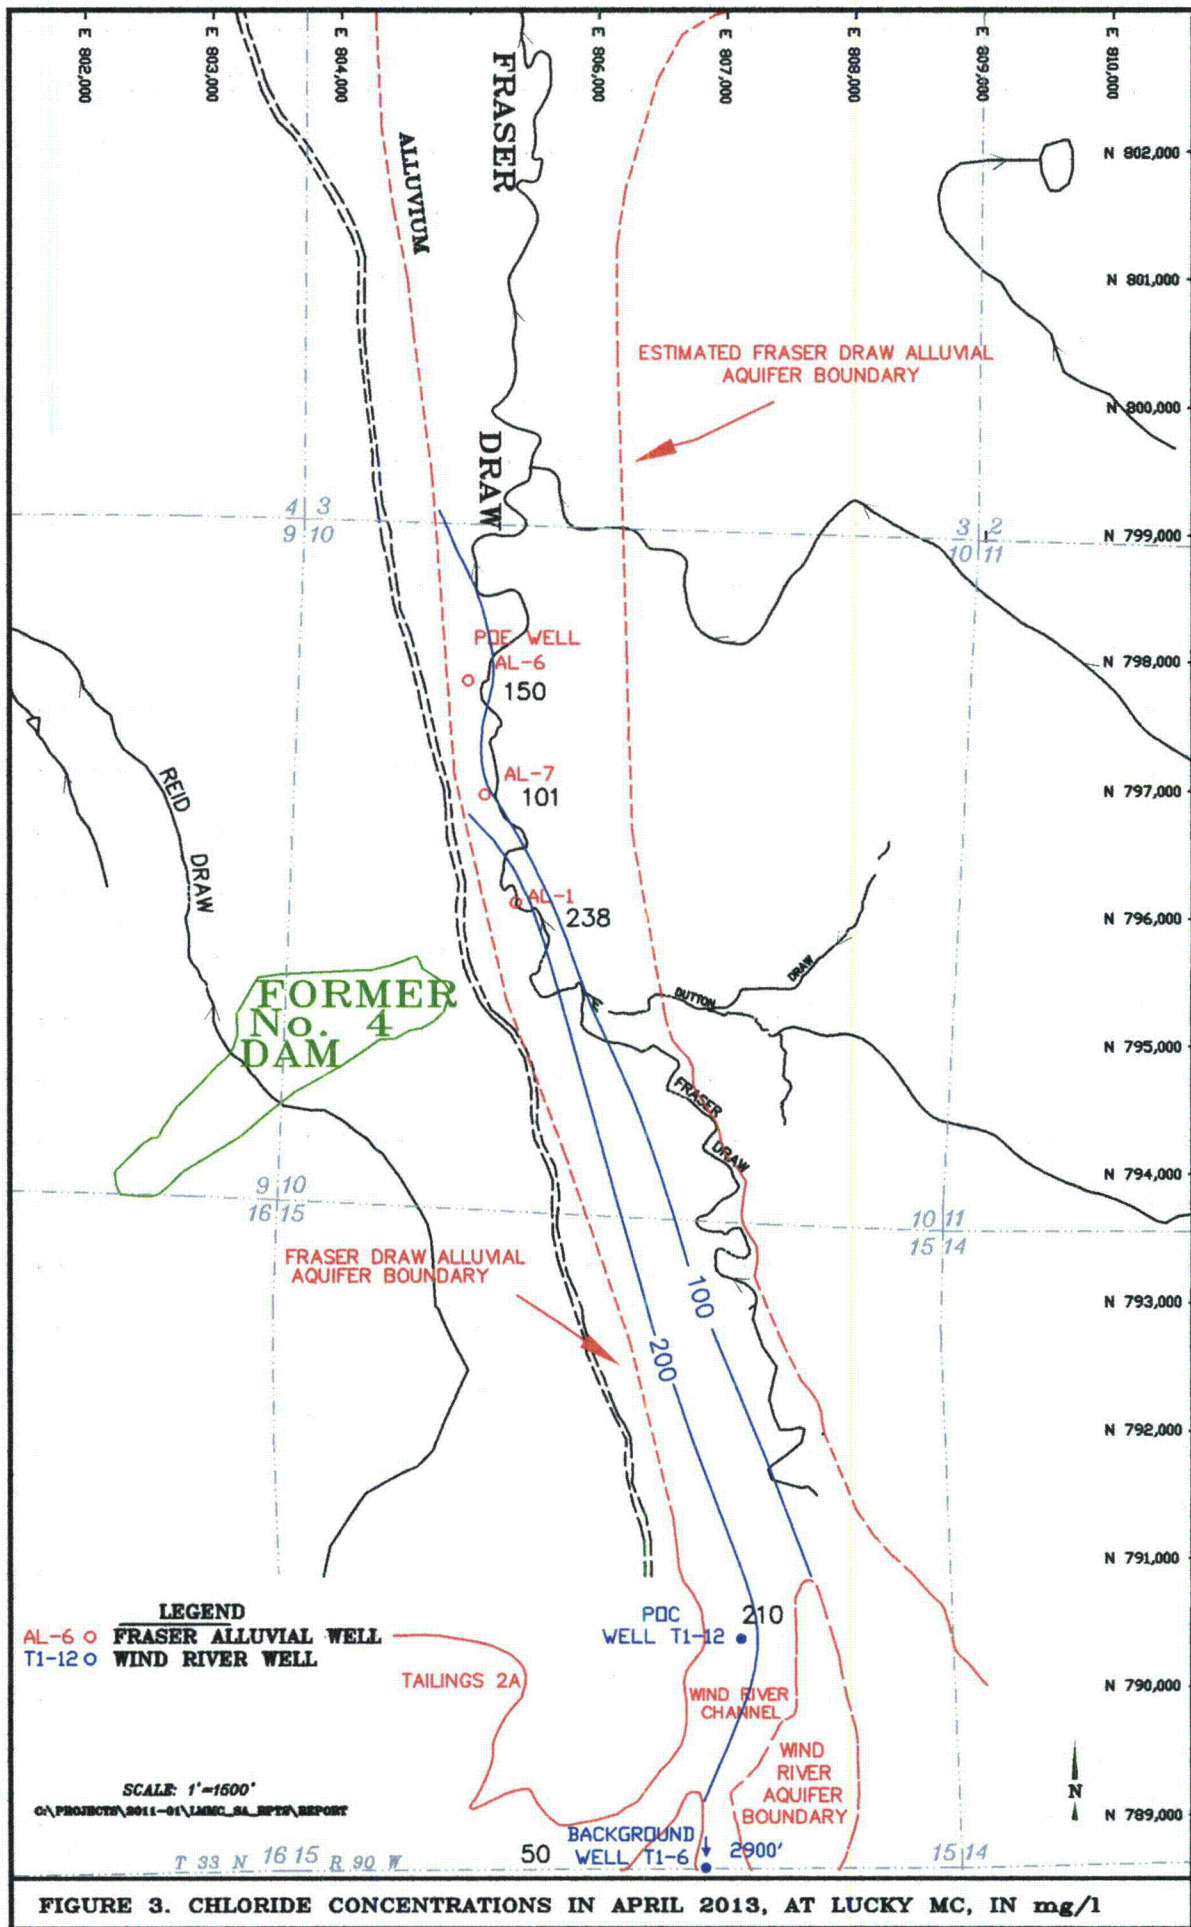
E 802,000
E 803,000
E 804,000
E 806,000
E 807,000
E 808,000
E 809,000
E 810,000

FRASER
ALLUVIUM
DRAW

N 802,000
N 801,000
N 800,000
N 799,000
N 798,000
N 797,000
N 796,000
N 795,000
N 794,000
N 793,000
N 792,000
N 791,000
N 790,000
N 789,000

ESTIMATED FRASER DRAW ALLUVIAL AQUIFER BOUNDARY

4 3
9 10

3 2
10 11

POE WELL
AL-6
150

AL-7
101

AL-1
238

REID DRAW

DUTTON DRAW

FORMER No. 4 DAM

FRASER DRAW

9 10
16 15

10 11
15 14

FRASER DRAW ALLUVIAL AQUIFER BOUNDARY

100
200

LEGEND
AL-6 o FRASER ALLUVIAL WELL
T1-12 o WIND RIVER WELL

POC WELL T1-12
210

TAILINGS 2A

WIND RIVER CHANNEL

WIND RIVER AQUIFER BOUNDARY

SCALE: 1"=1500'
C:\PROJECTS\2011-01\LMMC_SA_RPTS\REPORT

N

BACKGROUND WELL T1-6
50
2900'

T 33 N 16 15 R 90 W
15 14

FIGURE 3. CHLORIDE CONCENTRATIONS IN APRIL 2013, AT LUCKY MC, IN mg/l